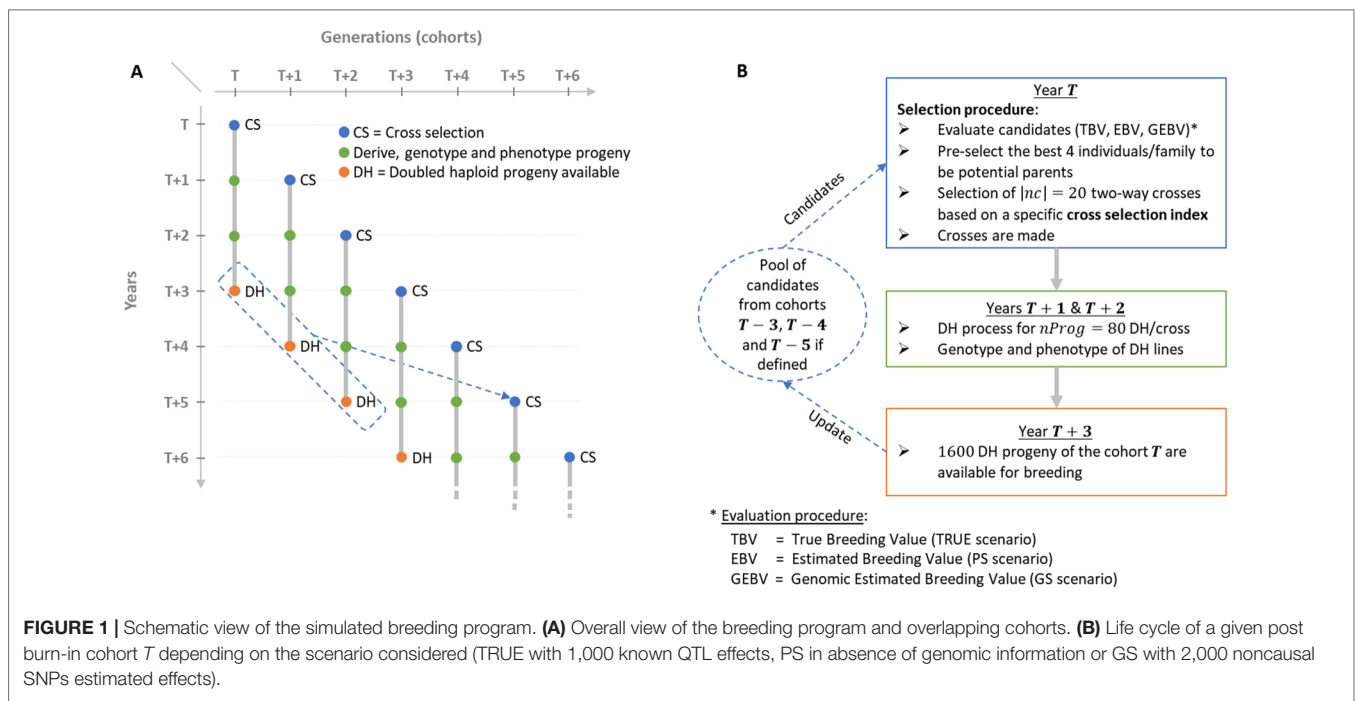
A

Generations (cohorts)

T T+1 T+2 T+3 T+4 T+5 T+6

Years

T
T+1
T+2
T+3
T+4
T+5
T+6

CS = Cross selection
Derive, genotype and phenotype progeny
DH = Doubled haploid progeny available

CS
CS
CS
CS
CS
CS
CS
DH
DH
DH
DH

B

Year $T$
Selection procedure:
➢ Evaluate candidates (TBV, EBV, GEBV)*
➢ Pre-select the best 4 individuals/family to be potential parents
➢ Selection of $|nc| = 20$ two-way crosses based on a specific cross selection index
➢ Crosses are made

Candidates

Pool of candidates from cohorts $T-3, T-4$ and $T-5$ if defined

Update

Years $T+1$ & $T+2$
➢ DH process for $nProg = 80$ DH/cross
➢ Genotype and phenotype of DH lines

Year $T+3$
➢ 1600 DH progeny of the cohort $T$ are available for breeding

* Evaluation procedure:
TBV = True Breeding Value (TRUE scenario)
EBV = Estimated Breeding Value (PS scenario)
GEBV = Genomic Estimated Breeding Value (GS scenario)

FIGURE 1 | Schematic view of the simulated breeding program. (A) Overall view of the breeding program and overlapping cohorts. (B) Life cycle of a given post burn-in cohort T depending on the scenario considered (TRUE with 1,000 known QTL effects, PS in absence of genomic information or GS with 2,000 noncausal SNPs estimated effects).